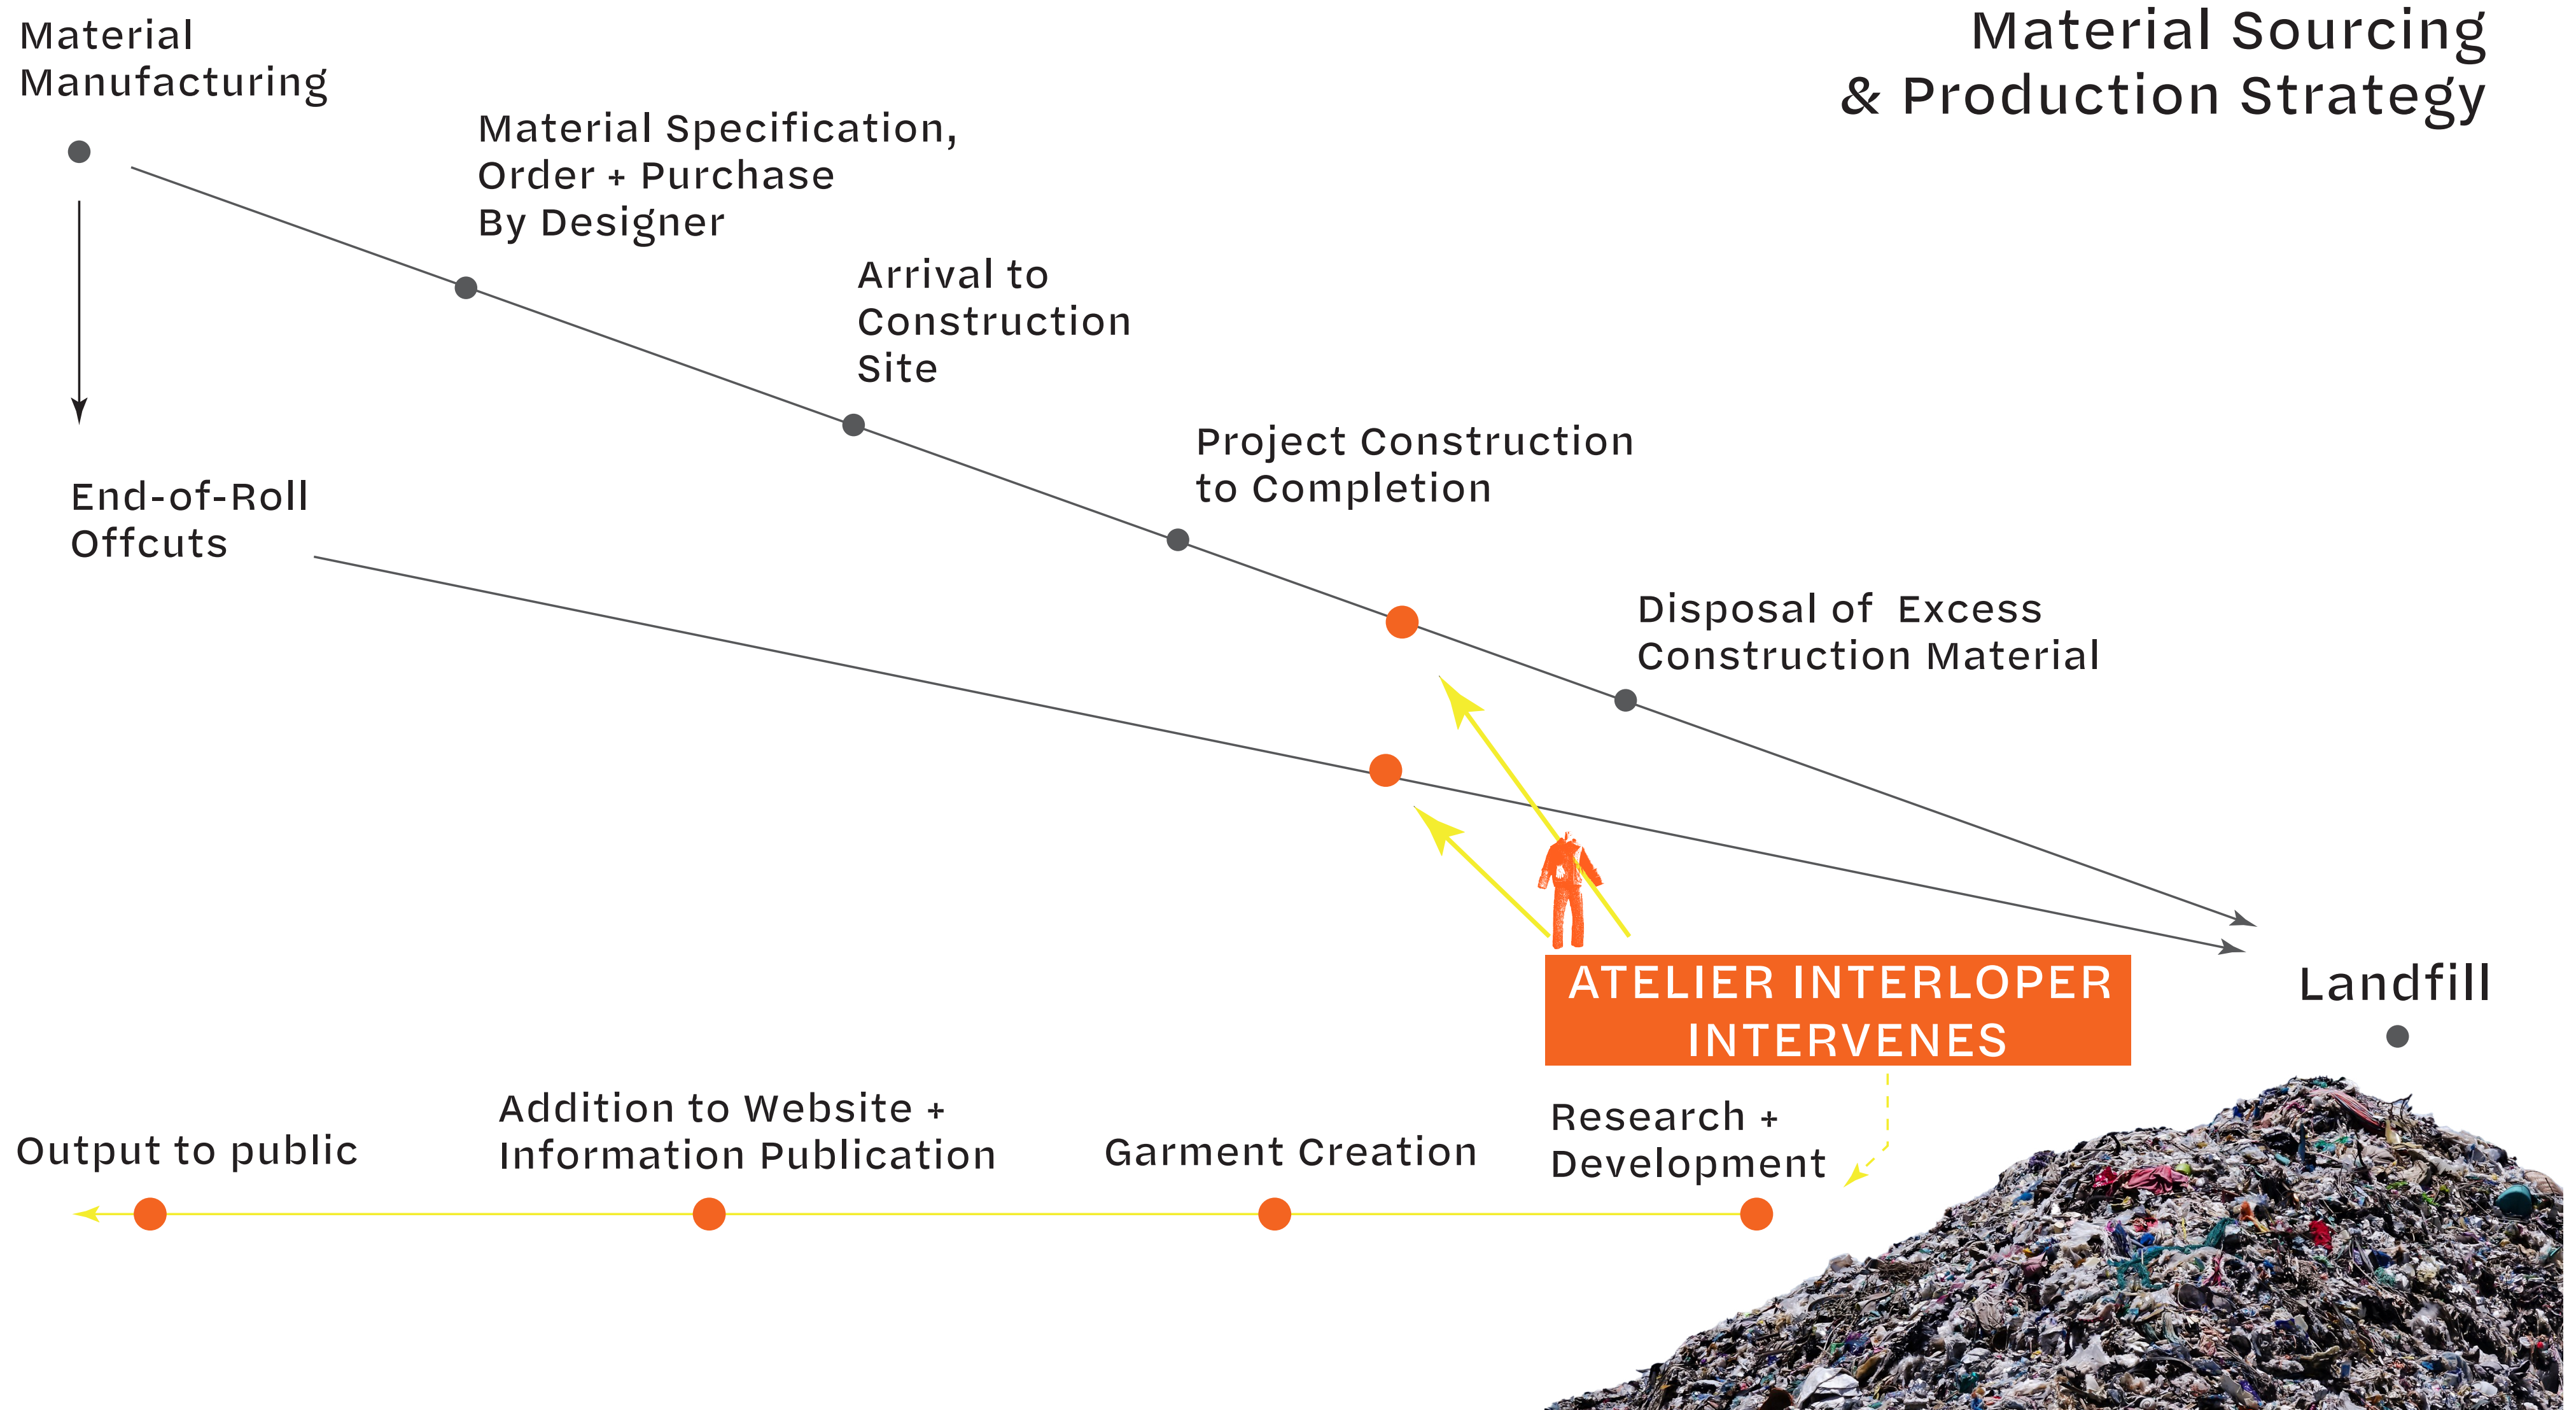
Material Sourcing & Production Strategy

Material Manufacturing

Material Specification, Order + Purchase By Designer

Arrival to Construction Site

Project Construction to Completion

Disposal of Excess Construction Material

End-of-Roll Offcuts

ATELIER INTERLOPER INTERVENES

Landfill

Output to public

Addition to Website + Information Publication

Garment Creation

Research + Development